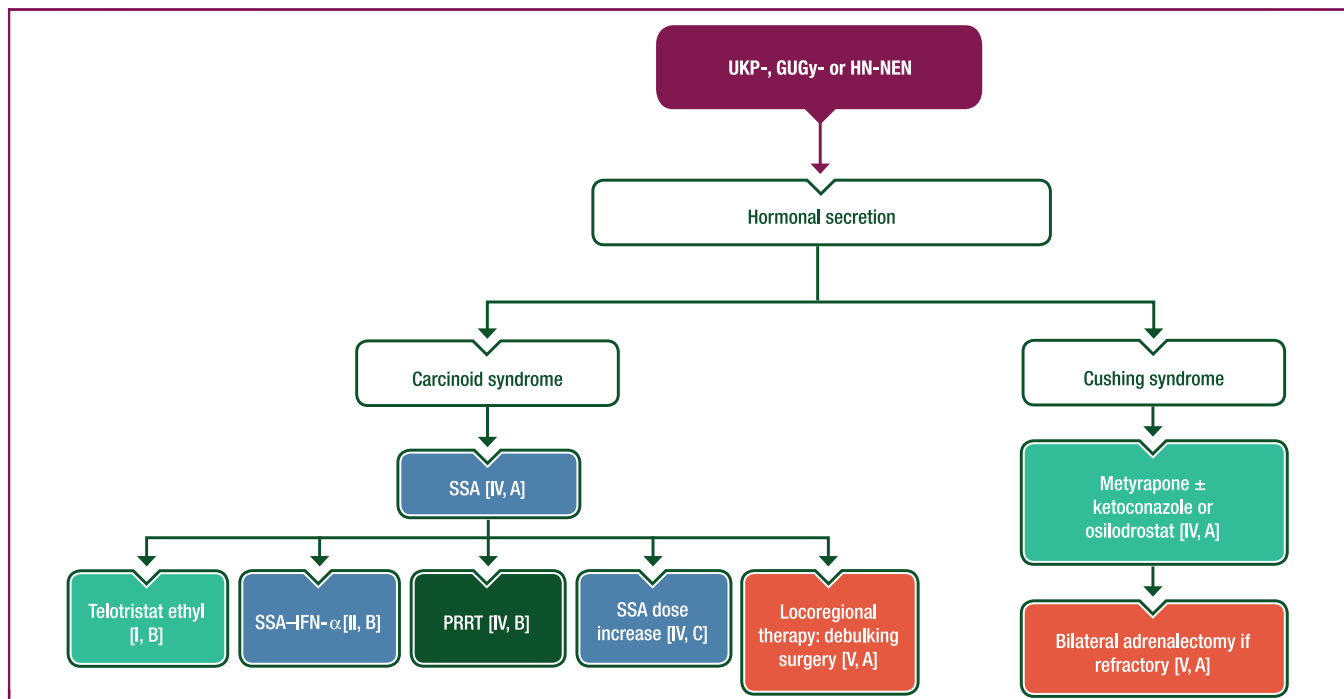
UKP-, GUGy- or HN-NEN

Hormonal secretion

Carcinoid syndrome

Cushing syndrome

SSA [IV, A]

Metyrapone ± ketoconazole or osilodrostat [IV, A]

Telotristat ethyl [I, B]

SSA–IFN-$\alpha$ [II, B]

PRRT [IV, B]

SSA dose increase [IV, C]

Locoregional therapy: debulking surgery [V, A]

Bilateral adrenalectomy if refractory [V, A]